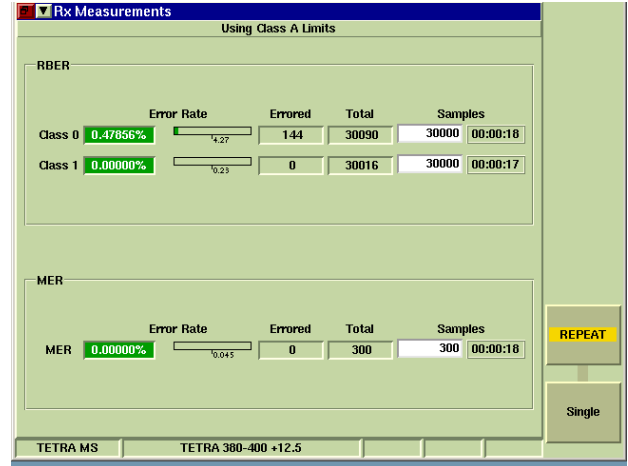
Rx Measurements

Using Class A Limits

RBER

| | Error Rate | | Errored | Total | Samples | |
|---|---|---|---|---|---|---|
| Class 0 | 0.47856% | 4.27 | 144 | 30090 | 30000 | 00:00:18 |
| Class 1 | 0.00000% | 0.23 | 0 | 30016 | 30000 | 00:00:17 |

MER

| | Error Rate | | Errored | Total | Samples | |
|---|---|---|---|---|---|---|
| MER | 0.00000% | 0.045 | 0 | 300 | 300 | 00:00:18 |

REPEAT

Single

TETRA MS | TETRA 380-400 +12.5